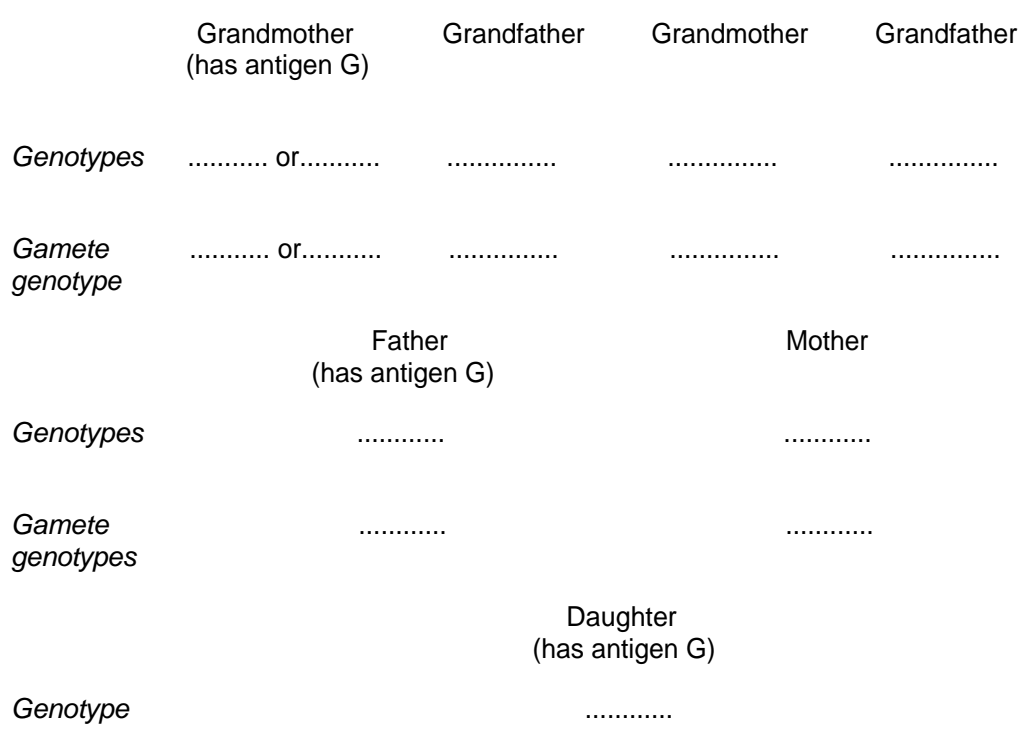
Grandmother (has antigen G)   Grandfather   Grandmother   Grandfather

*Genotypes*   ........... or...........   ...............   ...............   ...............

*Gamete genotype*   ........... or...........   ...............   ...............   ...............

Father (has antigen G)   Mother

*Genotypes*   ............   ............

*Gamete genotypes*   ............   ............

Daughter (has antigen G)

*Genotype*   ............